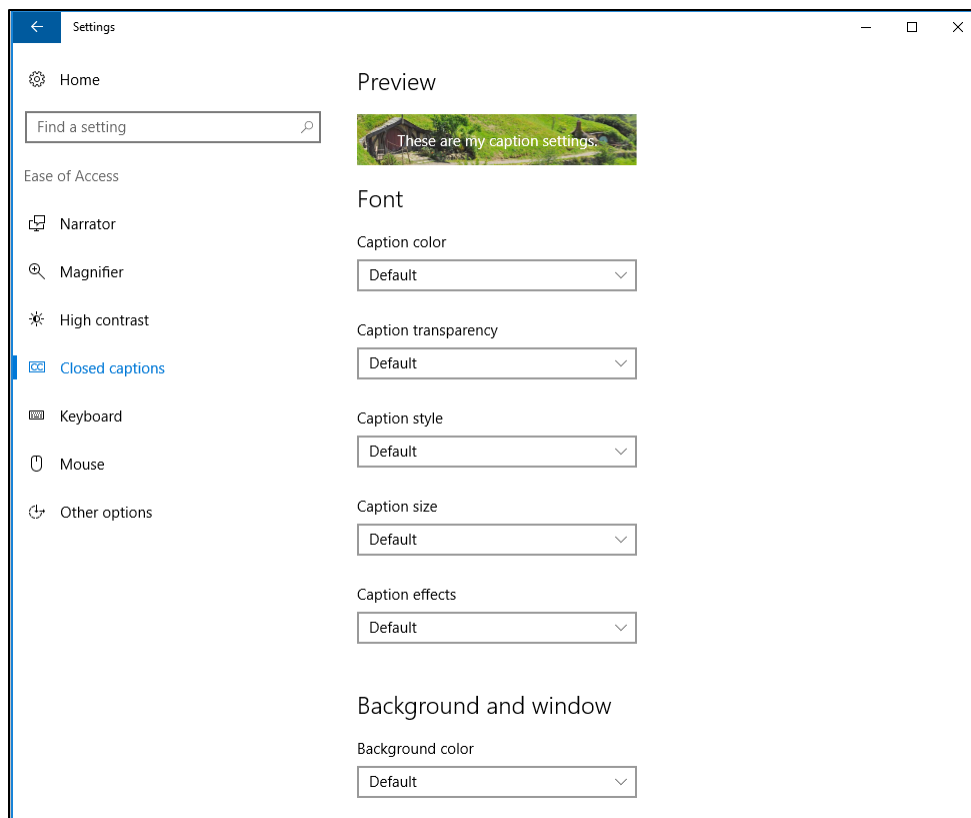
Settings

Home

Find a setting

Ease of Access

Narrator

Magnifier

High contrast

Closed captions

Keyboard

Mouse

Other options

Preview

These are my caption settings.

Font

Caption color

Default

Caption transparency

Default

Caption style

Default

Caption size

Default

Caption effects

Default

Background and window

Background color

Default